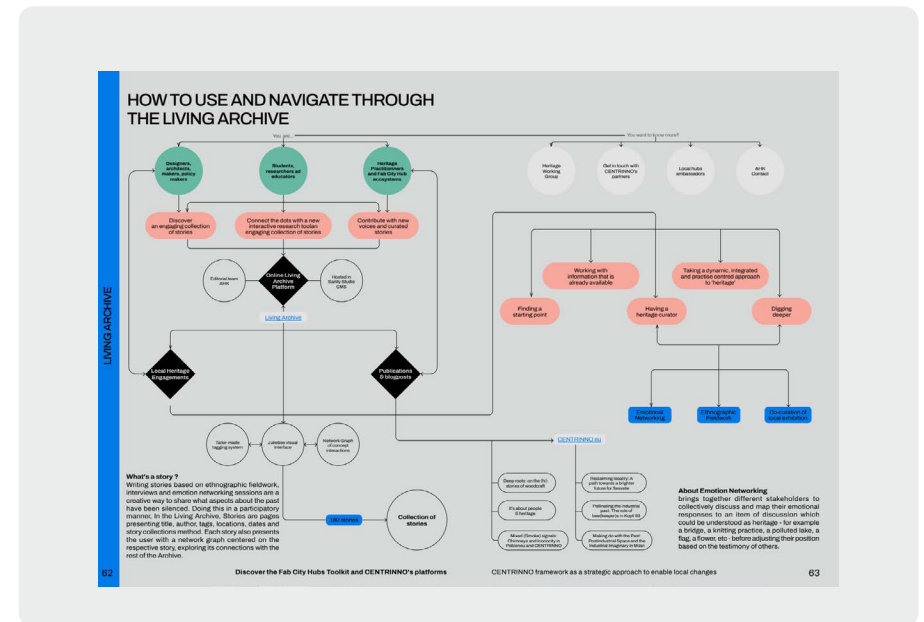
HOW TO USE AND NAVIGATE THROUGH THE LIVING ARCHIVE

LIVING ARCHIVE

You are...

You want to know more?

Designers, architects, makers, policy makers

Students, researchers ad educators

Heritage Practitioners and Fab City Hub ecosystems

Heritage Working Group

Get in touch with CENTRINNO's partners

Local hubs ambassadors

AHK Contact

Discover an engaging collection of stories

Connect the dots with a new interactive research toolan engaging collection of stories

Contribute with new voices and curated stories

Editorial team AHK

Online Living Archive Platform

Hosted in Sanity Studio CMS

Living Archive

Working with information that is already available

Taking a dynamic, integrated and practice centred approach to 'heritage'

Finding a starting point

Having a heritage curator

Digging deeper

Local Heritage Engagements

Publications & blogposts

Emotional Networking

Ethnographic Fieldwork

Co-curation of local exhibition

Tailor made tagging system

Jukebox visual interface

Network Graph of concept interactions

CENTRINNO.eu

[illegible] stories

Collection of stories

Deep roots: on the (hi) stories of woodcraft

It's about people & heritage

Mixed (Smoke) signals: (Re)maps and (in)visibility in Plaisance and CENTRINNO

Reclaiming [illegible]: A path towards a brighter future for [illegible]

Rethinking the industrial past: The role of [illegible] in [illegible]

Making do with the Post-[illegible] Space and the Industrial Imaginary in Milan

What's a story ?
Writing stories based on ethnographic fieldwork, interviews and emotion networking sessions are a creative way to share what aspects about the past have been silenced. Doing this in a participatory manner. In the Living Archive, Stories are pages presenting title, author, tags, locations, dates and story collections method. Each story also presents the user with a network graph centered on the respective story, exploring its connections with the rest of the Archive.

About Emotion Networking
brings together different stakeholders to collectively discuss and map their emotional responses to an item of discussion which could be understood as heritage - for example a bridge, a knitting practice, a polluted lake, a flag, a flower, etc - before adjusting their position based on the testimony of others.

62

Discover the Fab City Hubs Toolkit and CENTRINNO's platforms

CENTRINNO framework as a strategic approach to enable local changes

63